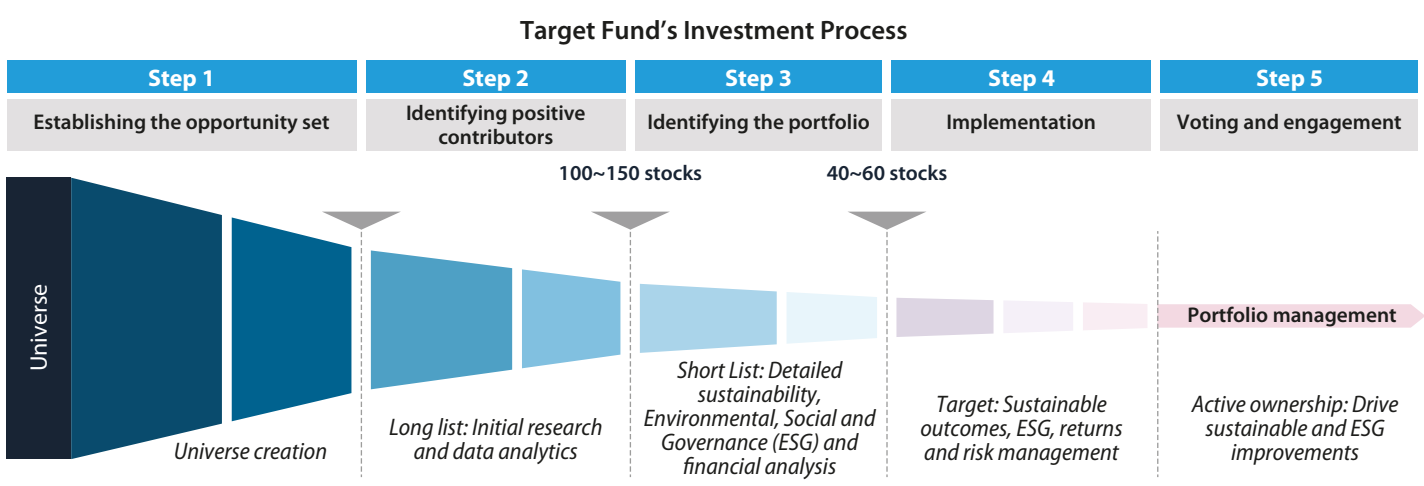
Target Fund's Investment Process

Step 1
Establishing the opportunity set

Step 2
Identifying positive contributors

Step 3
Identifying the portfolio

Step 4
Implementation

Step 5
Voting and engagement

100~150 stocks

40~60 stocks

Universe

Portfolio management

Universe creation

Long list: Initial research and data analytics

Short List: Detailed sustainability, Environmental, Social and Governance (ESG) and financial analysis

Target: Sustainable outcomes, ESG, returns and risk management

Active ownership: Drive sustainable and ESG improvements